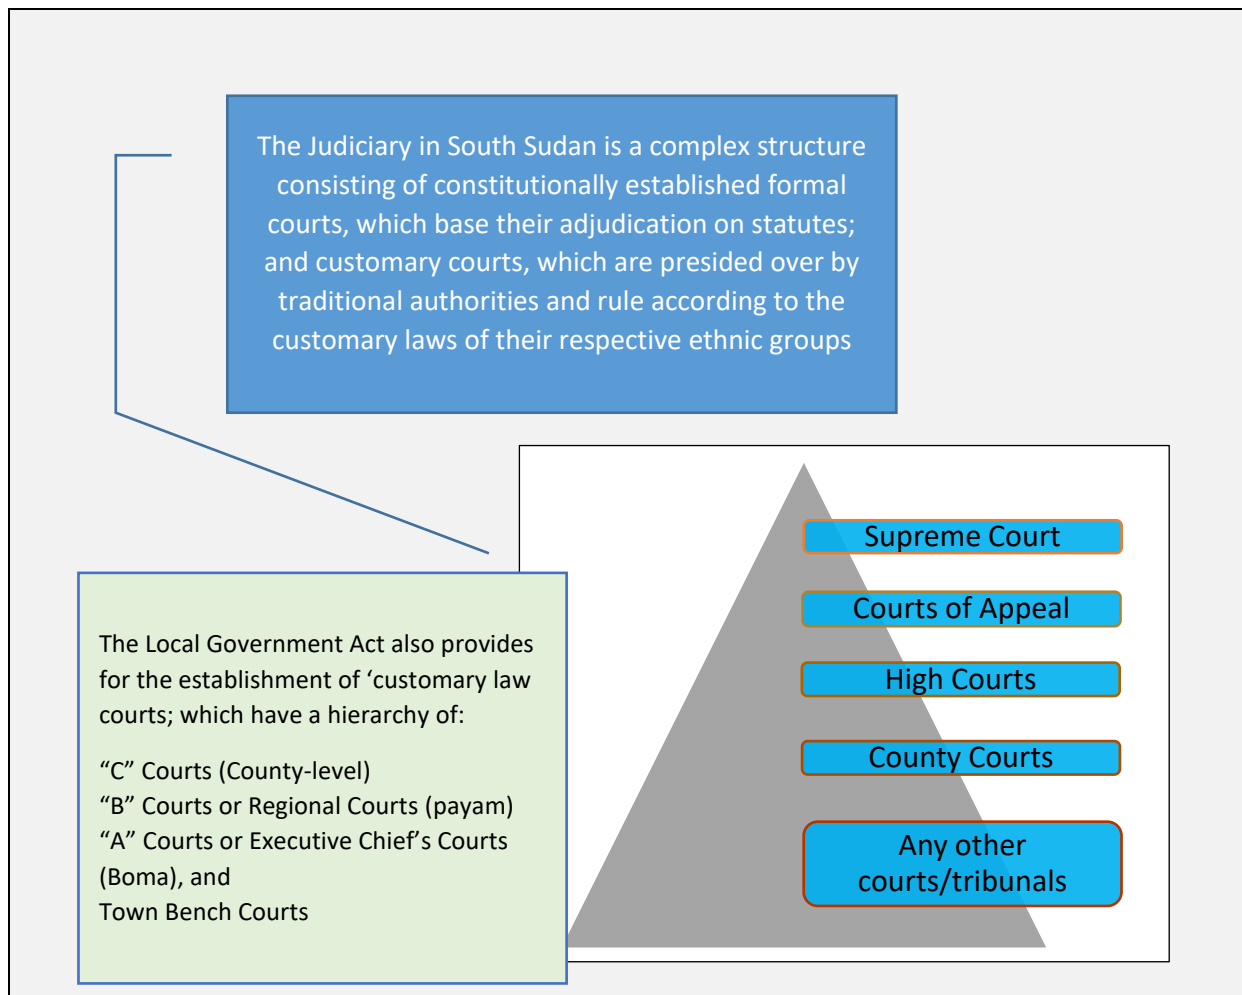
The Judiciary in South Sudan is a complex structure consisting of constitutionally established formal courts, which base their adjudication on statutes; and customary courts, which are presided over by traditional authorities and rule according to the customary laws of their respective ethnic groups

Supreme Court

Courts of Appeal

High Courts

County Courts

Any other courts/tribunals

The Local Government Act also provides for the establishment of ‘customary law courts; which have a hierarchy of:

“C” Courts (County-level)
“B” Courts or Regional Courts (payam)
“A” Courts or Executive Chief’s Courts (Boma), and
Town Bench Courts